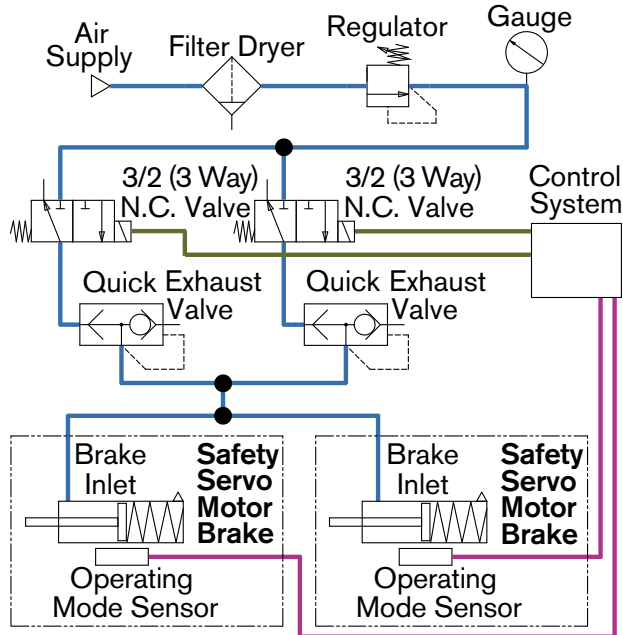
Air Supply

Filter Dryer

Regulator

Gauge

3/2 (3 Way) N.C. Valve

3/2 (3 Way) N.C. Valve

Control System

Quick Exhaust Valve

Quick Exhaust Valve

Brake Inlet

**Safety Servo Motor Brake**

Operating Mode Sensor

Brake Inlet

**Safety Servo Motor Brake**

Operating Mode Sensor